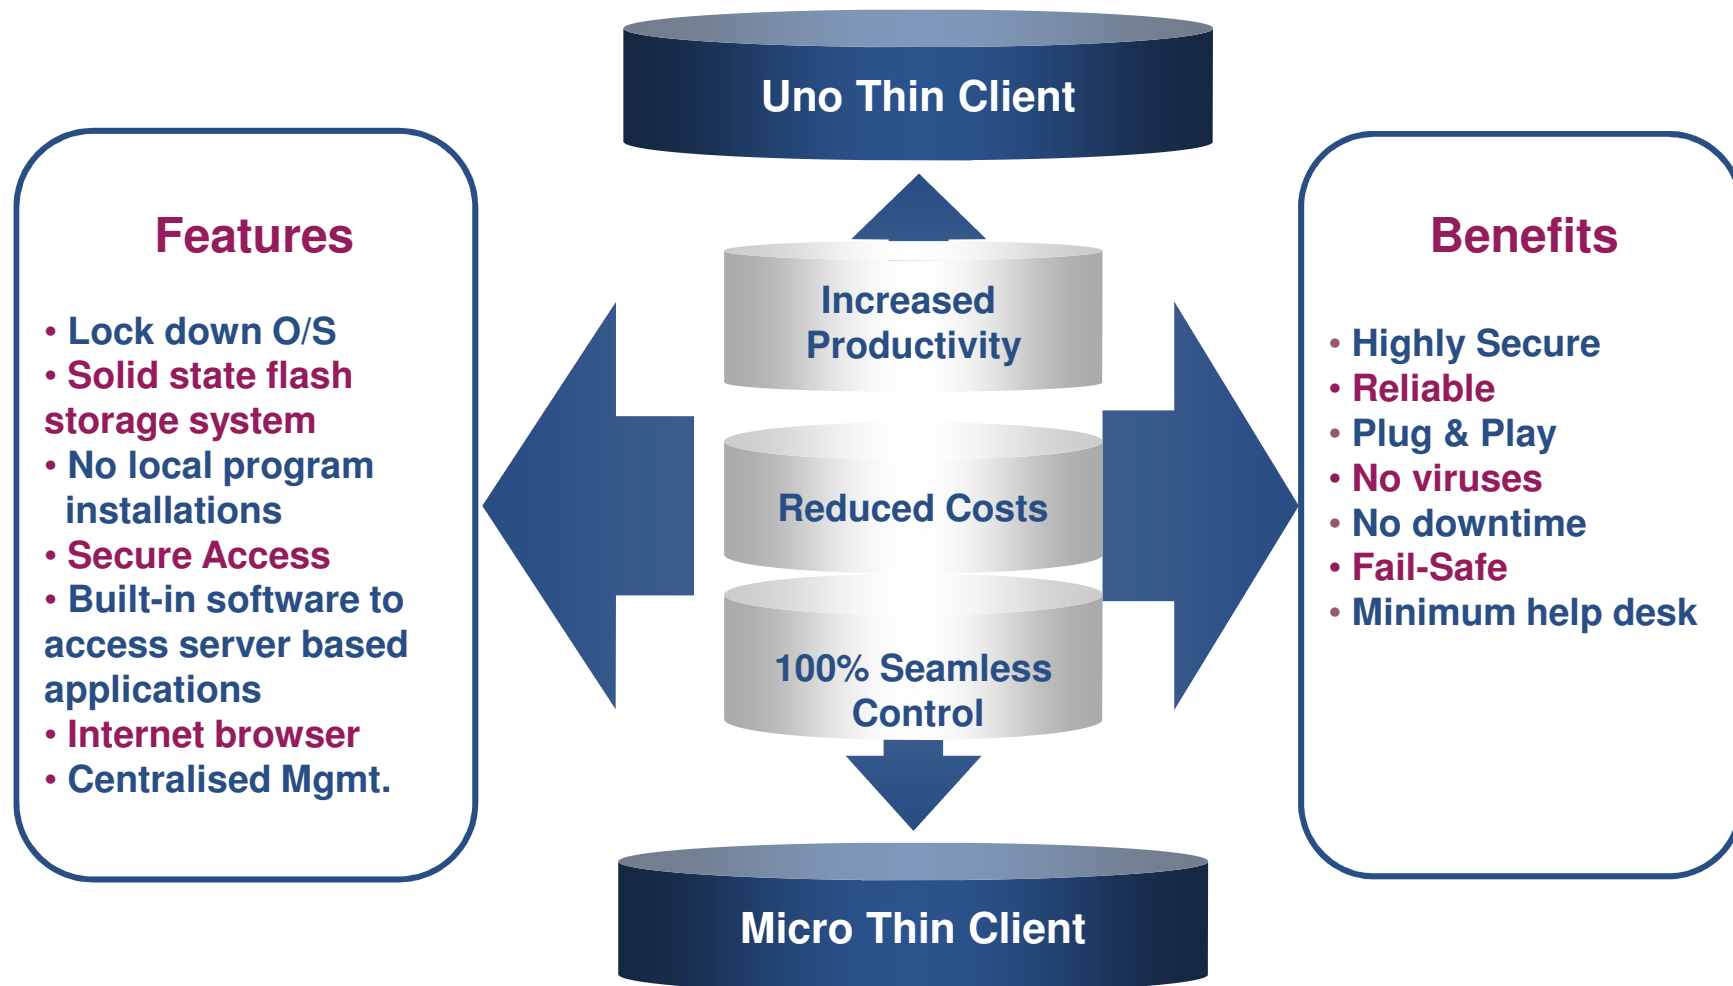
Uno Thin Client

Features

• Lock down O/S
• Solid state flash storage system
• No local program installations
• Secure Access
• Built-in software to access server based applications
• Internet browser
• Centralised Mgmt.

Increased Productivity

Reduced Costs

100% Seamless Control

Benefits

• Highly Secure
• Reliable
• Plug & Play
• No viruses
• No downtime
• Fail-Safe
• Minimum help desk

Micro Thin Client